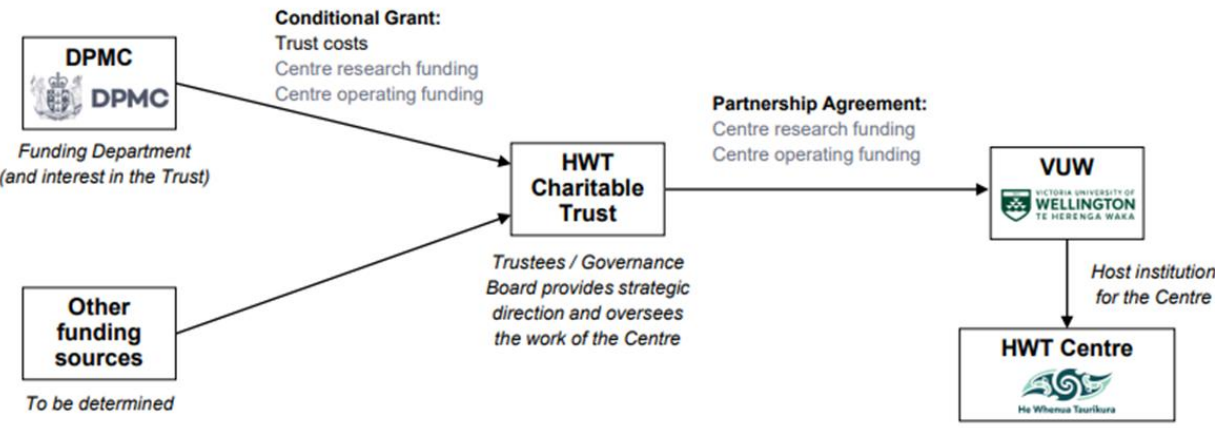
DPMC

DPMC

Funding Department (and interest in the Trust)

Conditional Grant:
Trust costs
Centre research funding
Centre operating funding

HWT Charitable Trust

Trustees / Governance Board provides strategic direction and oversees the work of the Centre

Other funding sources

To be determined

Partnership Agreement:
Centre research funding
Centre operating funding

VUW

VICTORIA UNIVERSITY OF WELLINGTON TE HERENGA WAKA

Host institution for the Centre

HWT Centre

He Whenua Taurikura